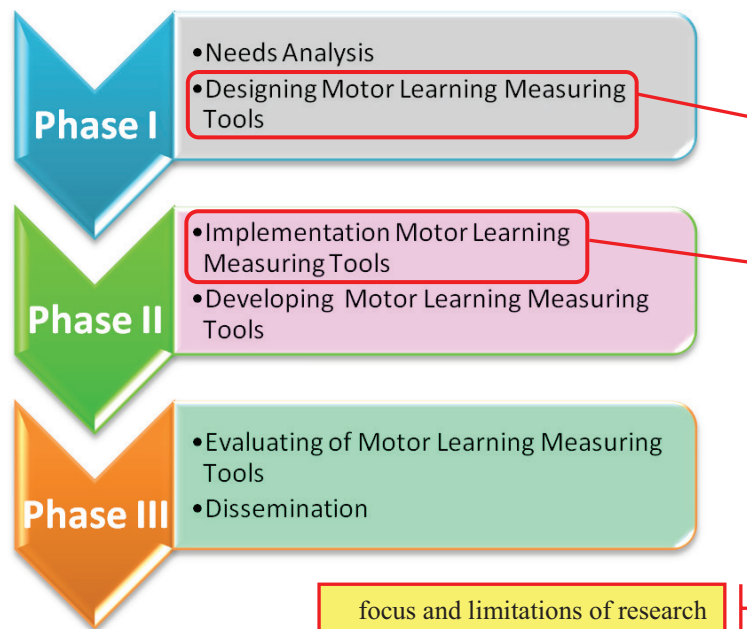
Phase I

•Needs Analysis
•Designing Motor Learning Measuring Tools

Phase II

•Implementation Motor Learning Measuring Tools
•Developing Motor Learning Measuring Tools

Phase III

•Evaluating of Motor Learning Measuring Tools
•Dissemination

focus and limitations of research